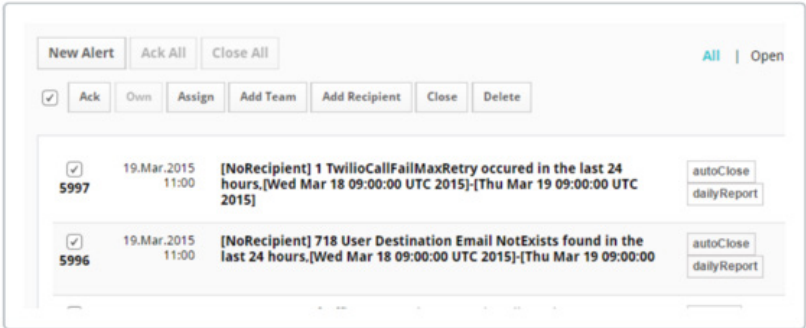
New Alert | Ack All | Close All

All | Open

Ack | Own | Assign | Add Team | Add Recipient | Close | Delete

5997 | 19.Mar.2015 11:00 | [NoRecipient] 1 TwilioCallFailMaxRetry occured in the last 24 hours,[Wed Mar 18 09:00:00 UTC 2015]-[Thu Mar 19 09:00:00 UTC 2015] | autoClose dailyReport

5996 | 19.Mar.2015 11:00 | [NoRecipient] 718 User Destination Email NotExists found in the last 24 hours,[Wed Mar 18 09:00:00 UTC 2015]-[Thu Mar 19 09:00:00 | autoClose dailyReport